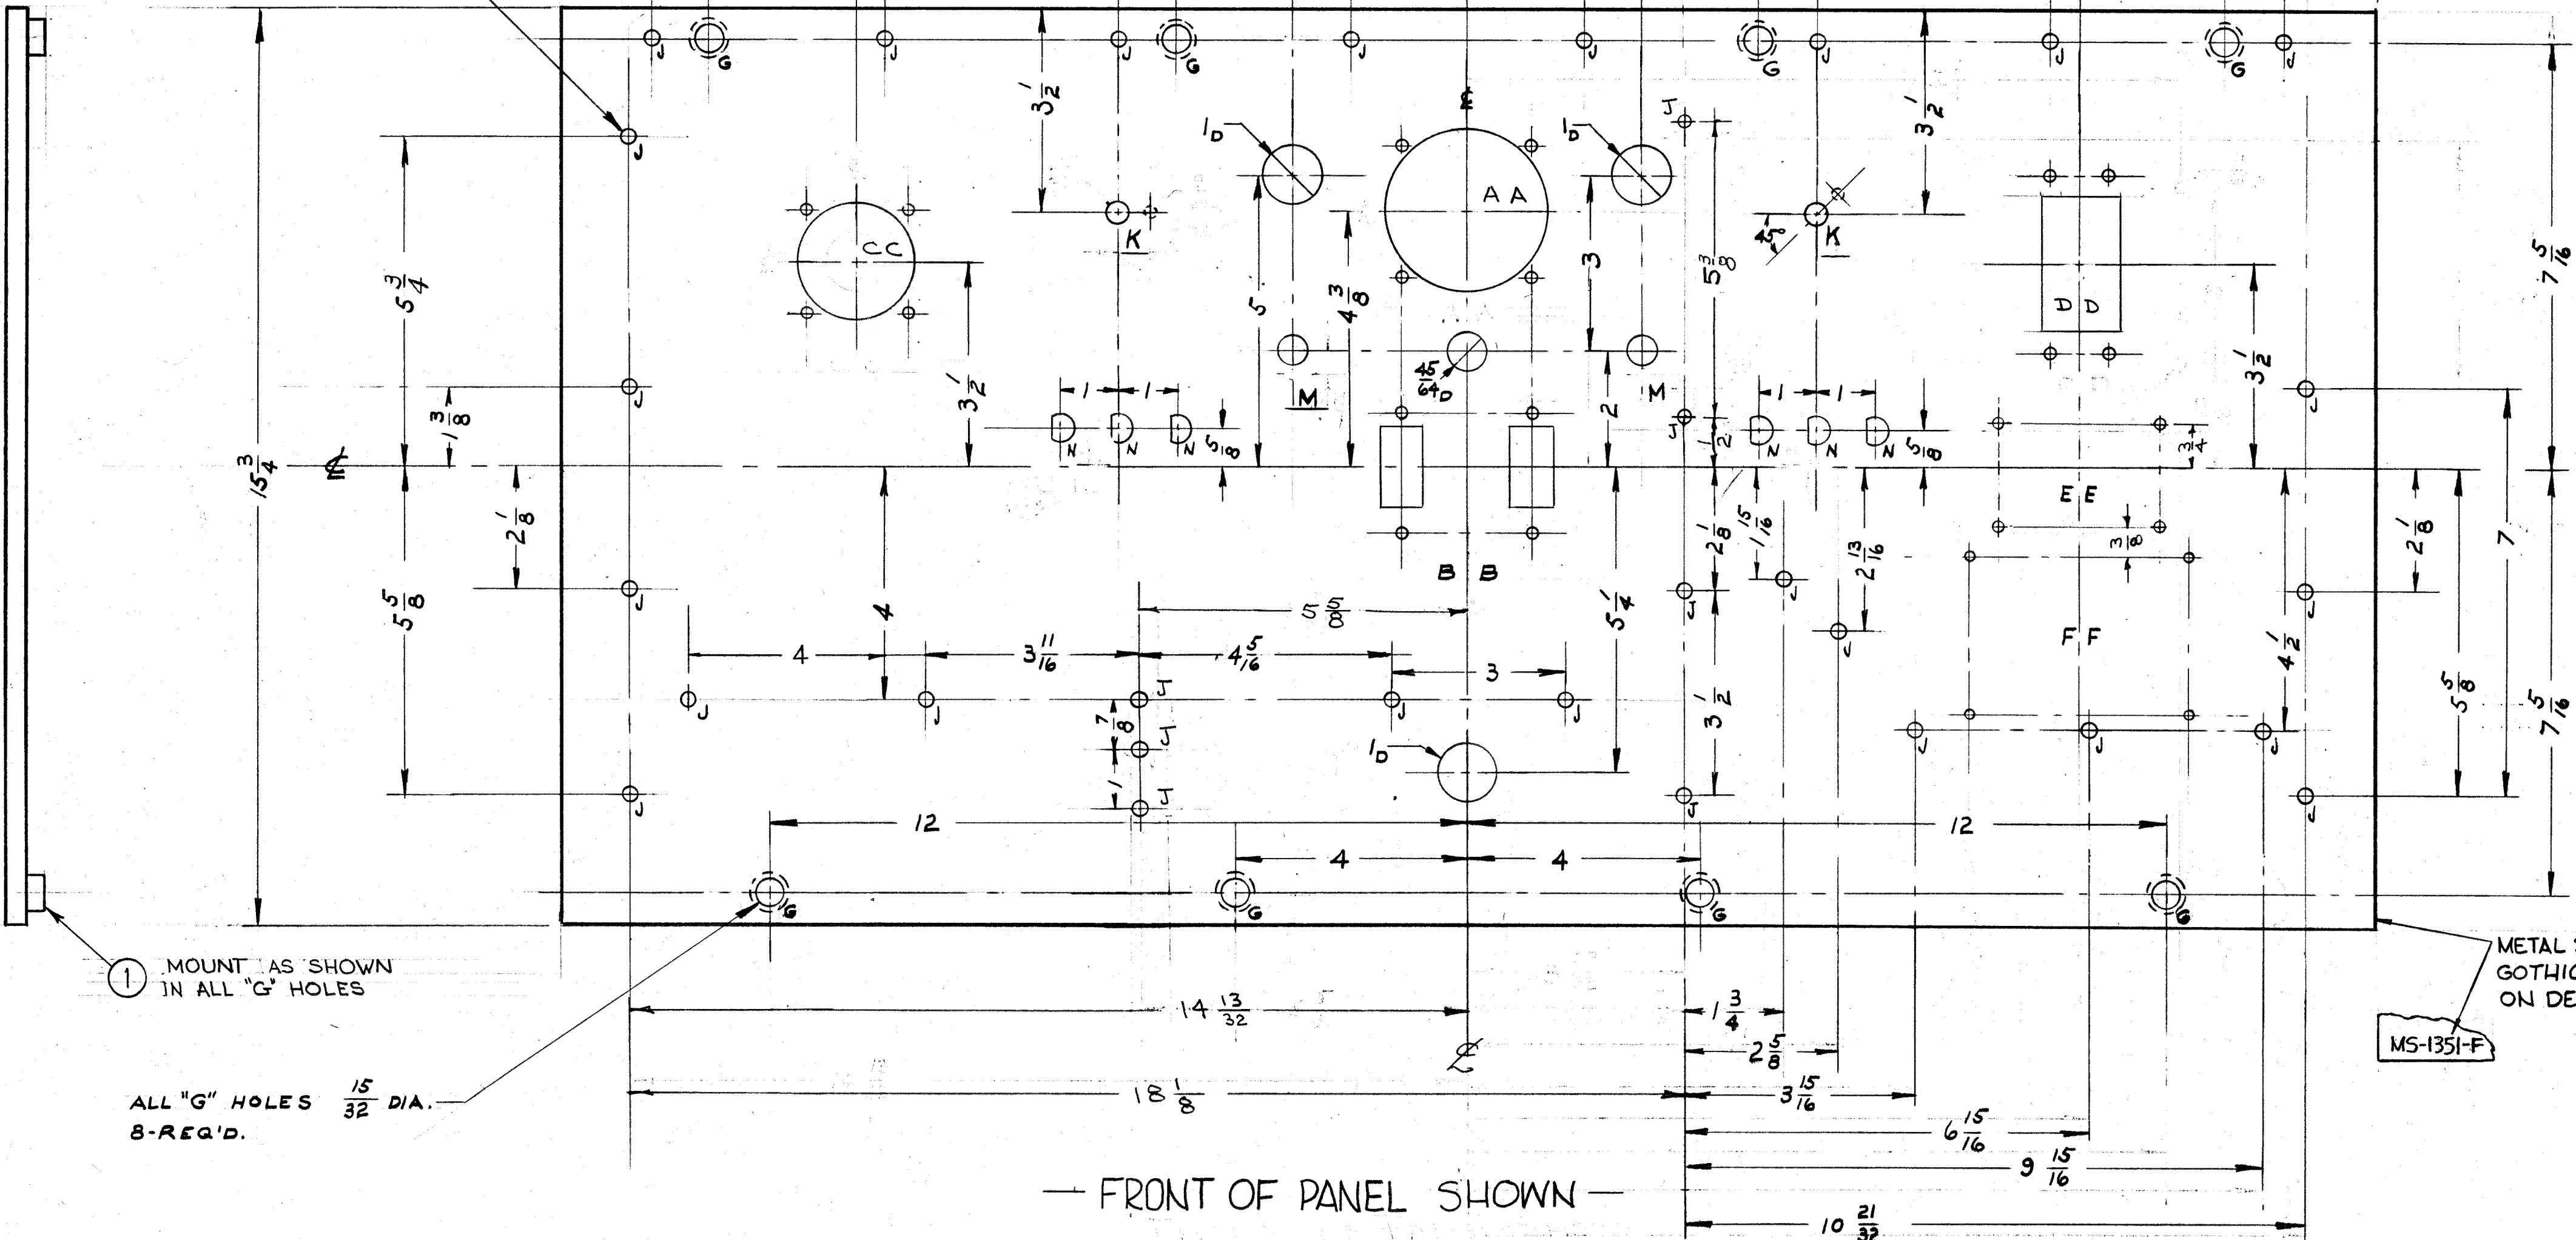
J G J J G J J G J J G J

J

$3\frac{1}{2}$

$\frac{1}{D}$ AA $\frac{1}{D}$ J

CC K K $45°$ $3\frac{1}{2}$

$5\frac{3}{4}$ $5$ $4\frac{3}{8}$ $3$ $5\frac{3}{8}$ DD

$3\frac{1}{2}$ $\frac{45}{64}D$ M M $3\frac{1}{2}$

$\frac{3}{8}$ J 1 1 1 1 $\frac{5}{8}$ 2 J $\frac{1}{2}$ $\frac{5}{8}$ $\frac{3}{4}$ J

$15\frac{3}{4}$ ℄ N N N N N N

$2\frac{1}{8}$ $2\frac{1}{8}$ $\frac{15}{16}$ $2\frac{13}{16}$ EE $\frac{3}{8}$ $2\frac{1}{8}$ $7$ $7\frac{5}{16}$

BB

$5\frac{5}{8}$ J $5\frac{5}{8}$ $5\frac{1}{4}$ J J J J

4 4 $3\frac{11}{16}$ $4\frac{5}{16}$ 3 FF $4\frac{1}{2}$ $5\frac{5}{8}$

J J J J J $3\frac{1}{2}$ $7\frac{5}{16}$

$\frac{7}{8}$ J J $\frac{1}{D}$ J J

J 1 J J J

12 12

4 4

G G G G

① MOUNT AS SHOWN IN ALL "G" HOLES

METAL GOTHIC ON DE

MS-1351-F

$14\frac{13}{32}$ ℄ $1\frac{3}{4}$ $2\frac{5}{8}$

ALL "G" HOLES $\frac{15}{32}$ DIA. 8-REQ'D.

$18\frac{1}{8}$ $3\frac{15}{16}$ $6\frac{15}{16}$ $9\frac{15}{16}$

— FRONT OF PANEL SHOWN —

$10\frac{21}{32}$